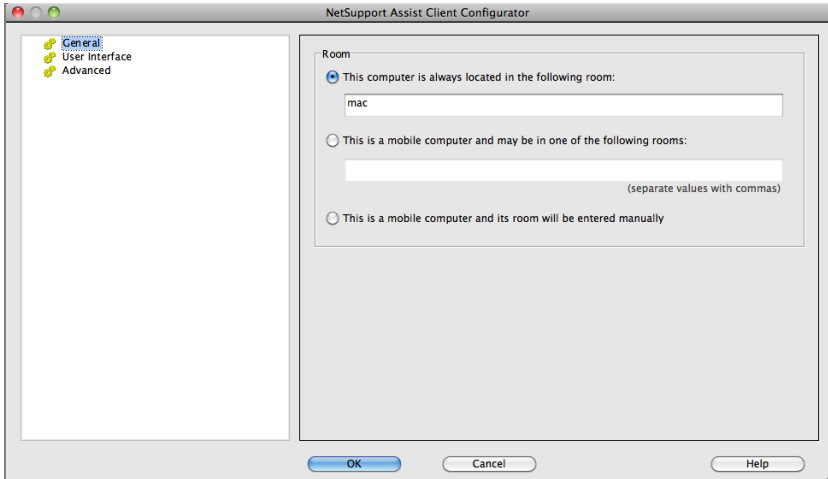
NetSupport Assist Client Configurator

General
User Interface
Advanced

Room

This computer is always located in the following room:

mac

This is a mobile computer and may be in one of the following rooms:

(separate values with commas)

This is a mobile computer and its room will be entered manually

OK

Cancel

Help